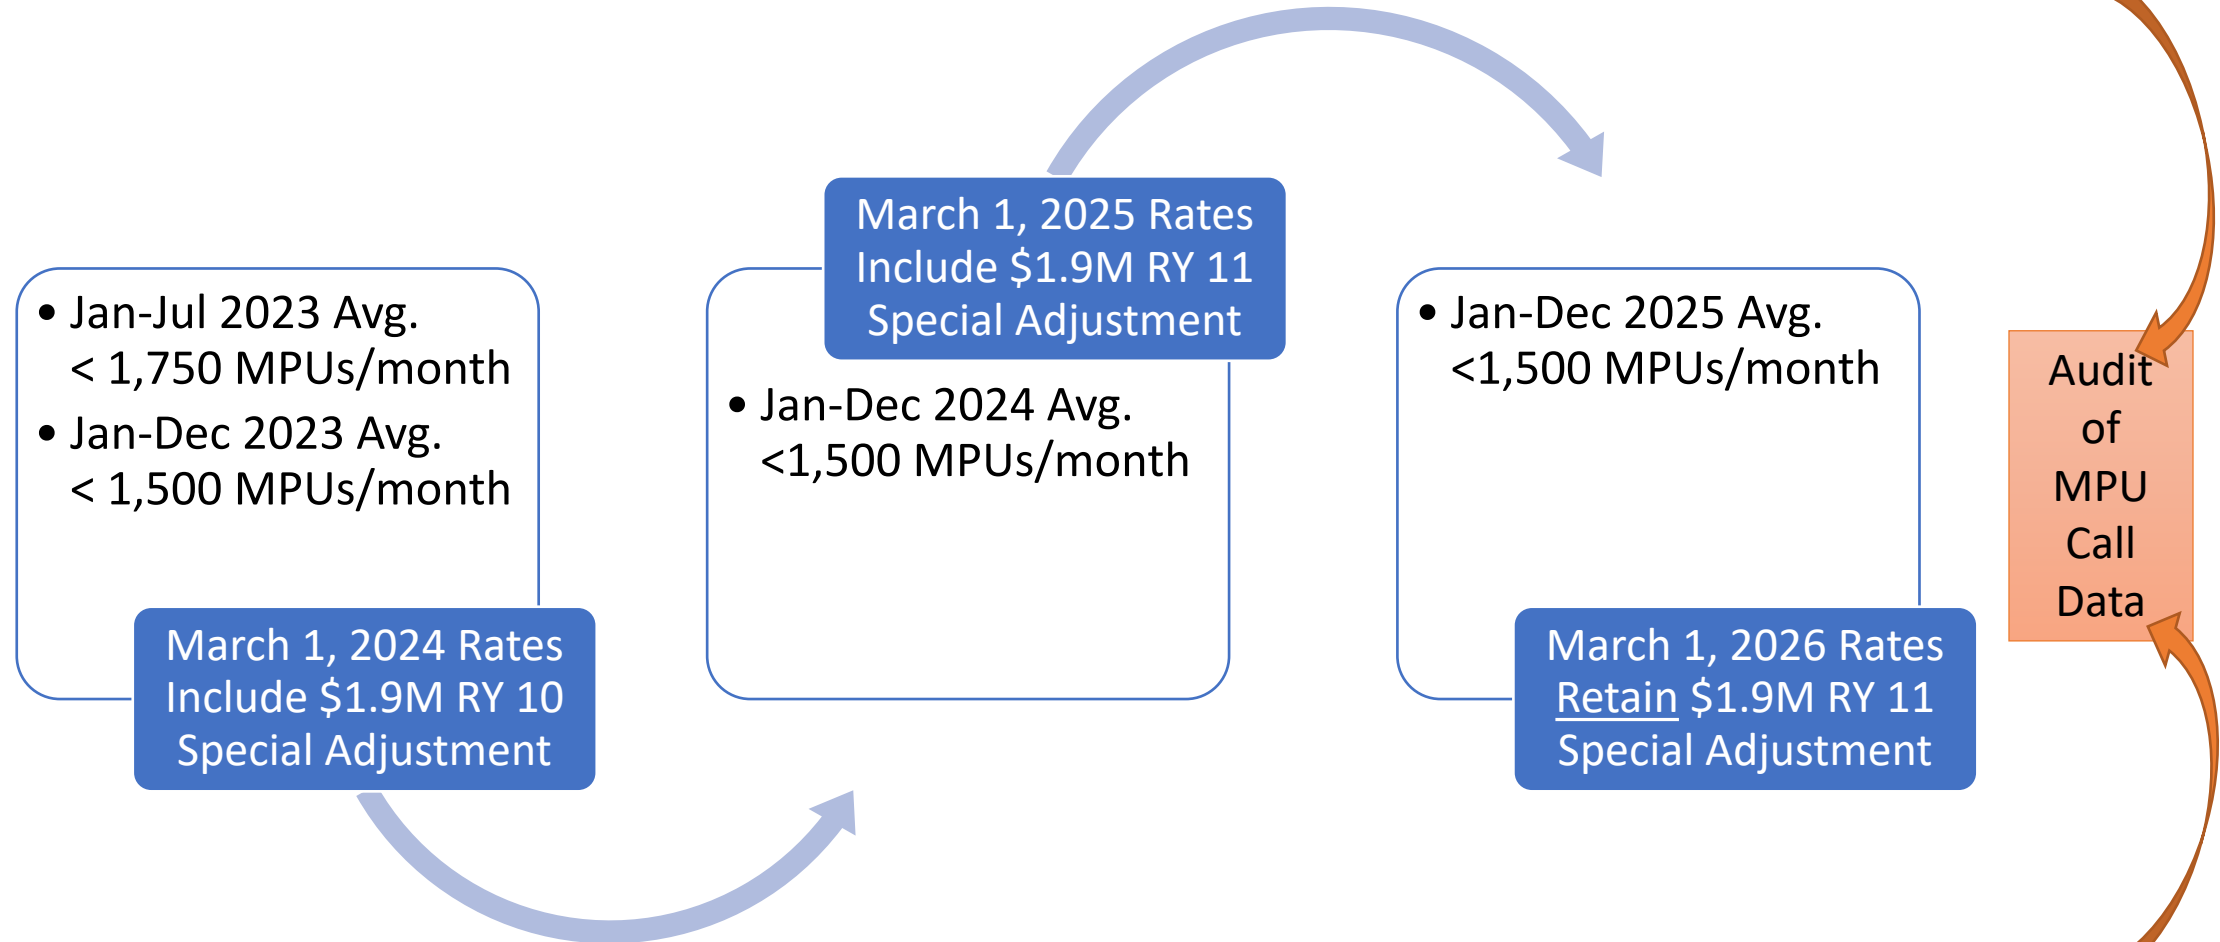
• Jan-Jul 2023 Avg. < 1,750 MPUs/month

• Jan-Dec 2023 Avg. < 1,500 MPUs/month

March 1, 2024 Rates Include \$1.9M RY 10 Special Adjustment

March 1, 2025 Rates Include \$1.9M RY 11 Special Adjustment

• Jan-Dec 2024 Avg. <1,500 MPUs/month

• Jan-Dec 2025 Avg. <1,500 MPUs/month

March 1, 2026 Rates Retain \$1.9M RY 11 Special Adjustment

Audit of MPU Call Data